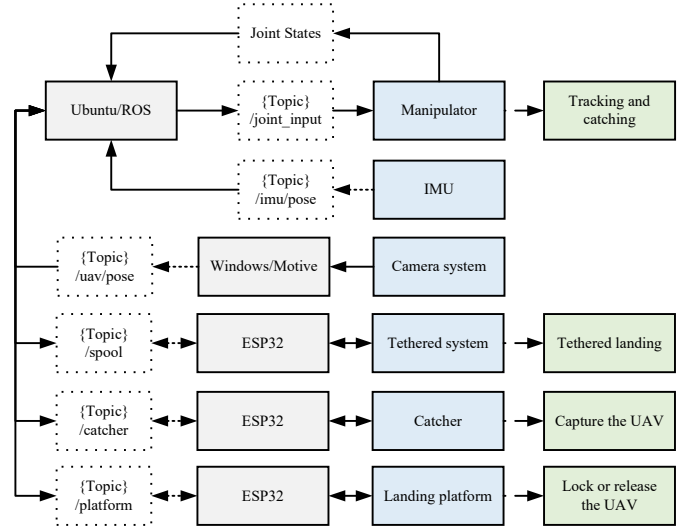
Joint States

Ubuntu/ROS

{Topic} /joint_input

Manipulator

Tracking and catching

{Topic} /imu/pose

IMU

{Topic} /uav/pose

Windows/Motive

Camera system

{Topic} /spool

ESP32

Tethered system

Tethered landing

{Topic} /catcher

ESP32

Catcher

Capture the UAV

{Topic} /platform

ESP32

Landing platform

Lock or release the UAV